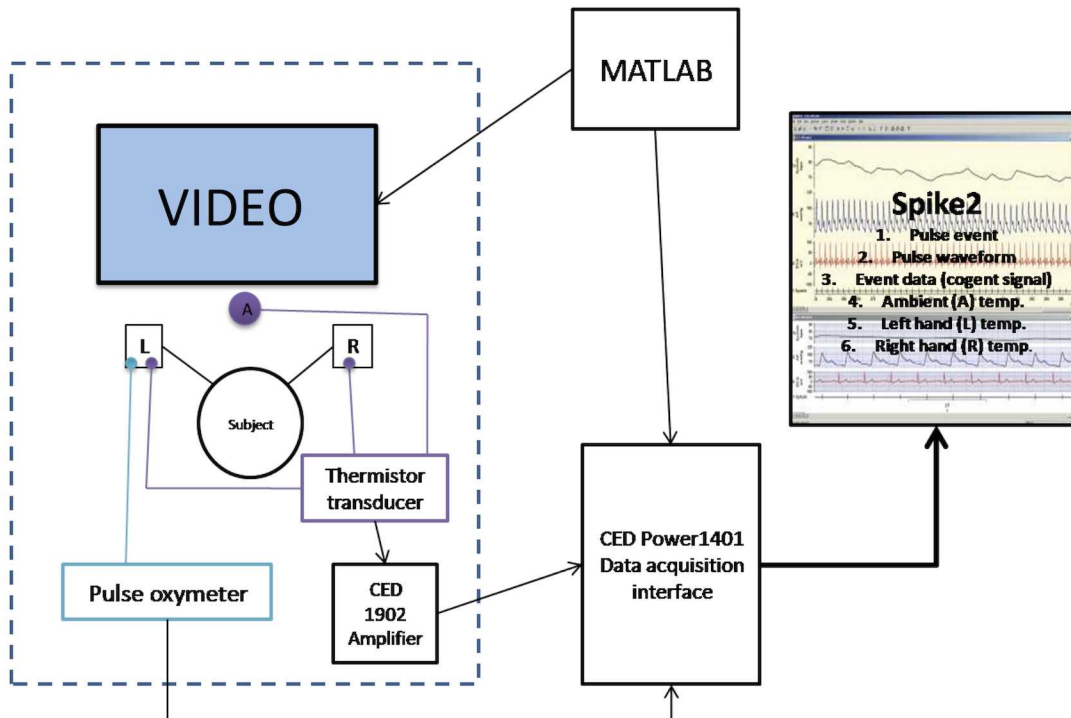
MATLAB

VIDEO

A

L

R

Subject

Thermistor transducer

Pulse oxymeter

CED 1902 Amplifier

CED Power1401 Data acquisition interface

Spike2
1. Pulse event
2. Pulse waveform
3. Event data (cogent signal)
4. Ambient (A) temp.
5. Left hand (L) temp.
6. Right hand (R) temp.